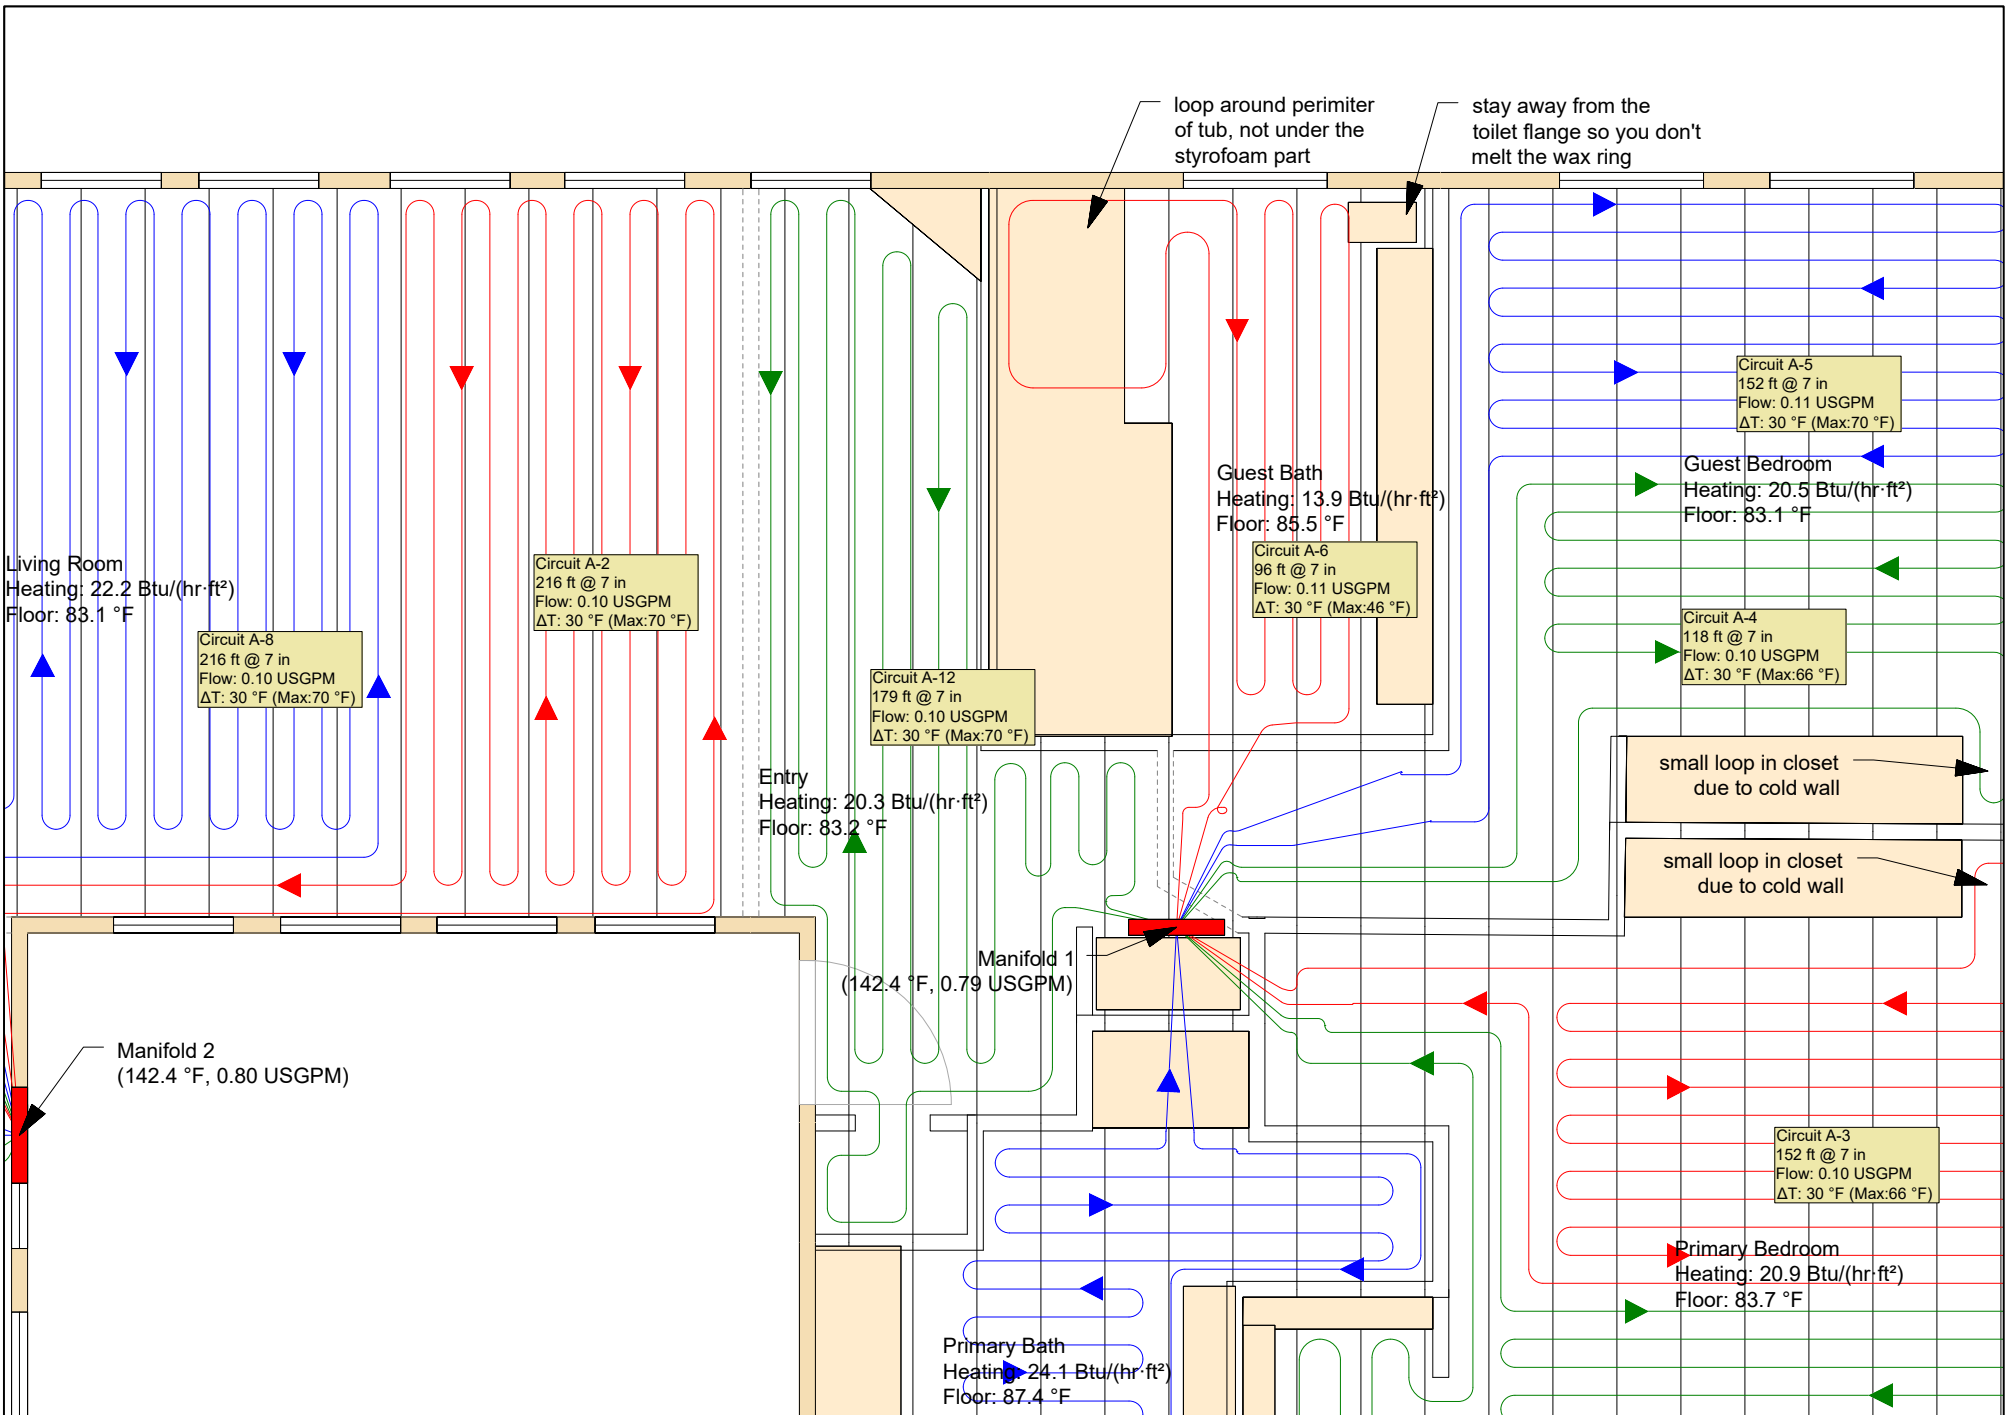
loop around perimiter of tub, not under the styrofoam part

stay away from the toilet flange so you don't melt the wax ring

Circuit A-5
152 ft @ 7 in
Flow: 0.11 USGPM
ΔT: 30 °F (Max:70 °F)

Guest Bath
Heating: 13.9 Btu/(hr·ft²)
Floor: 85.5 °F

Guest Bedroom
Heating: 20.5 Btu/(hr·ft²)
Floor: 83.1 °F

Living Room
Heating: 22.2 Btu/(hr·ft²)
Floor: 83.1 °F

Circuit A-2
216 ft @ 7 in
Flow: 0.10 USGPM
ΔT: 30 °F (Max:70 °F)

Circuit A-6
96 ft @ 7 in
Flow: 0.11 USGPM
ΔT: 30 °F (Max:46 °F)

Circuit A-4
118 ft @ 7 in
Flow: 0.10 USGPM
ΔT: 30 °F (Max:66 °F)

Circuit A-8
216 ft @ 7 in
Flow: 0.10 USGPM
ΔT: 30 °F (Max:70 °F)

Circuit A-12
179 ft @ 7 in
Flow: 0.10 USGPM
ΔT: 30 °F (Max:70 °F)

small loop in closet due to cold wall

Entry
Heating: 20.3 Btu/(hr·ft²)
Floor: 83.2 °F

small loop in closet due to cold wall

Manifold 1
(142.4 °F, 0.79 USGPM)

Manifold 2
(142.4 °F, 0.80 USGPM)

Circuit A-3
152 ft @ 7 in
Flow: 0.10 USGPM
ΔT: 30 °F (Max:66 °F)

Primary Bedroom
Heating: 20.9 Btu/(hr·ft²)
Floor: 83.7 °F

Primary Bath
Heating: 24.1 Btu/(hr·ft²)
Floor: 87.4 °F